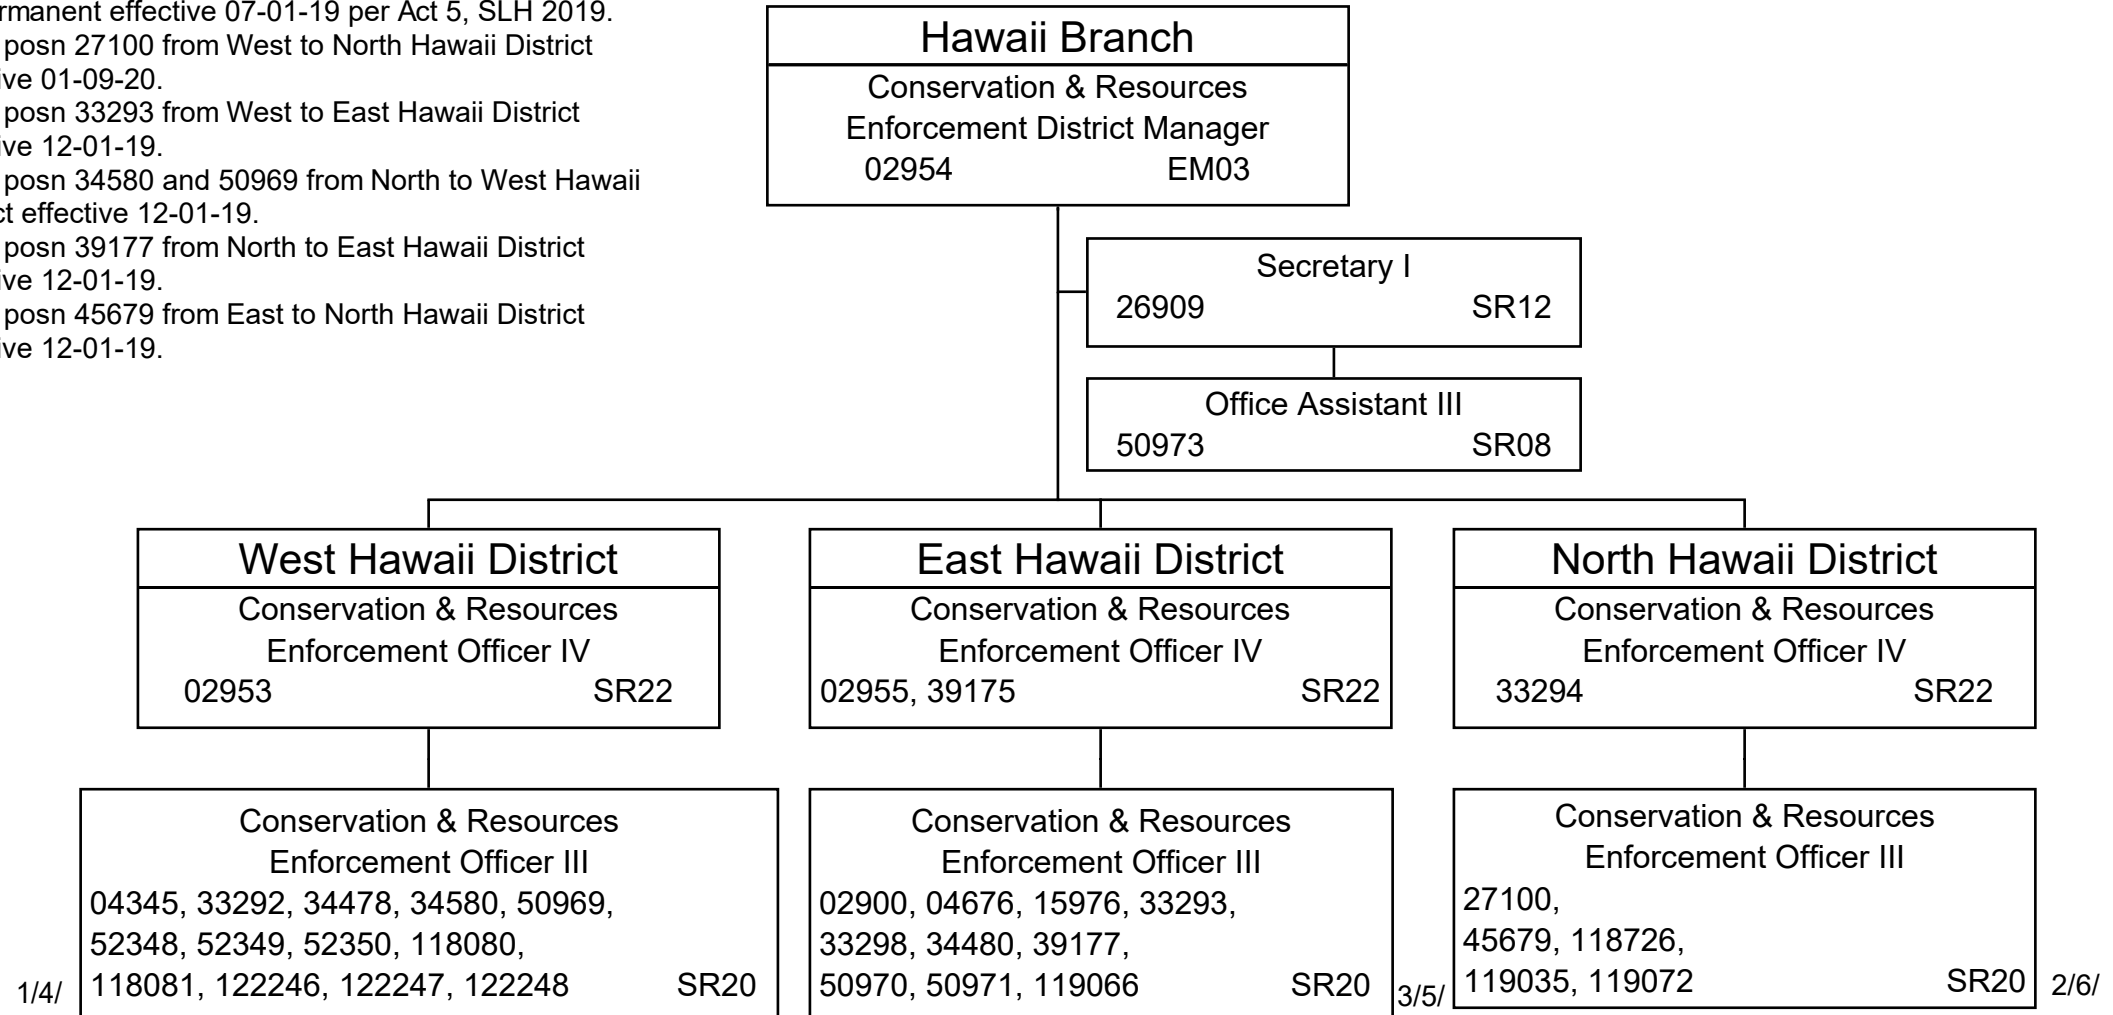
rmanent effective 07-01-19 per Act 5, SLH 2019.
posn 27100 from West to North Hawaii District ve 01-09-20.
posn 33293 from West to East Hawaii District ve 12-01-19.
posn 34580 and 50969 from North to West Hawaii ct effective 12-01-19.
posn 39177 from North to East Hawaii District ve 12-01-19.
posn 45679 from East to North Hawaii District ve 12-01-19.

Hawaii Branch
Conservation & Resources Enforcement District Manager
02954 EM03

Secretary I
26909 SR12

Office Assistant III
50973 SR08

West Hawaii District
Conservation & Resources Enforcement Officer IV
02953 SR22

Conservation & Resources Enforcement Officer III
04345, 33292, 34478, 34580, 50969, 52348, 52349, 52350, 118080, 118081, 122246, 122247, 122248 SR20
1/4/

East Hawaii District
Conservation & Resources Enforcement Officer IV
02955, 39175 SR22

Conservation & Resources Enforcement Officer III
02900, 04676, 15976, 33293, 33298, 34480, 39177, 50970, 50971, 119066 SR20
3/5/

North Hawaii District
Conservation & Resources Enforcement Officer IV
33294 SR22

Conservation & Resources Enforcement Officer III
27100, 45679, 118726, 119035, 119072 SR20
2/6/